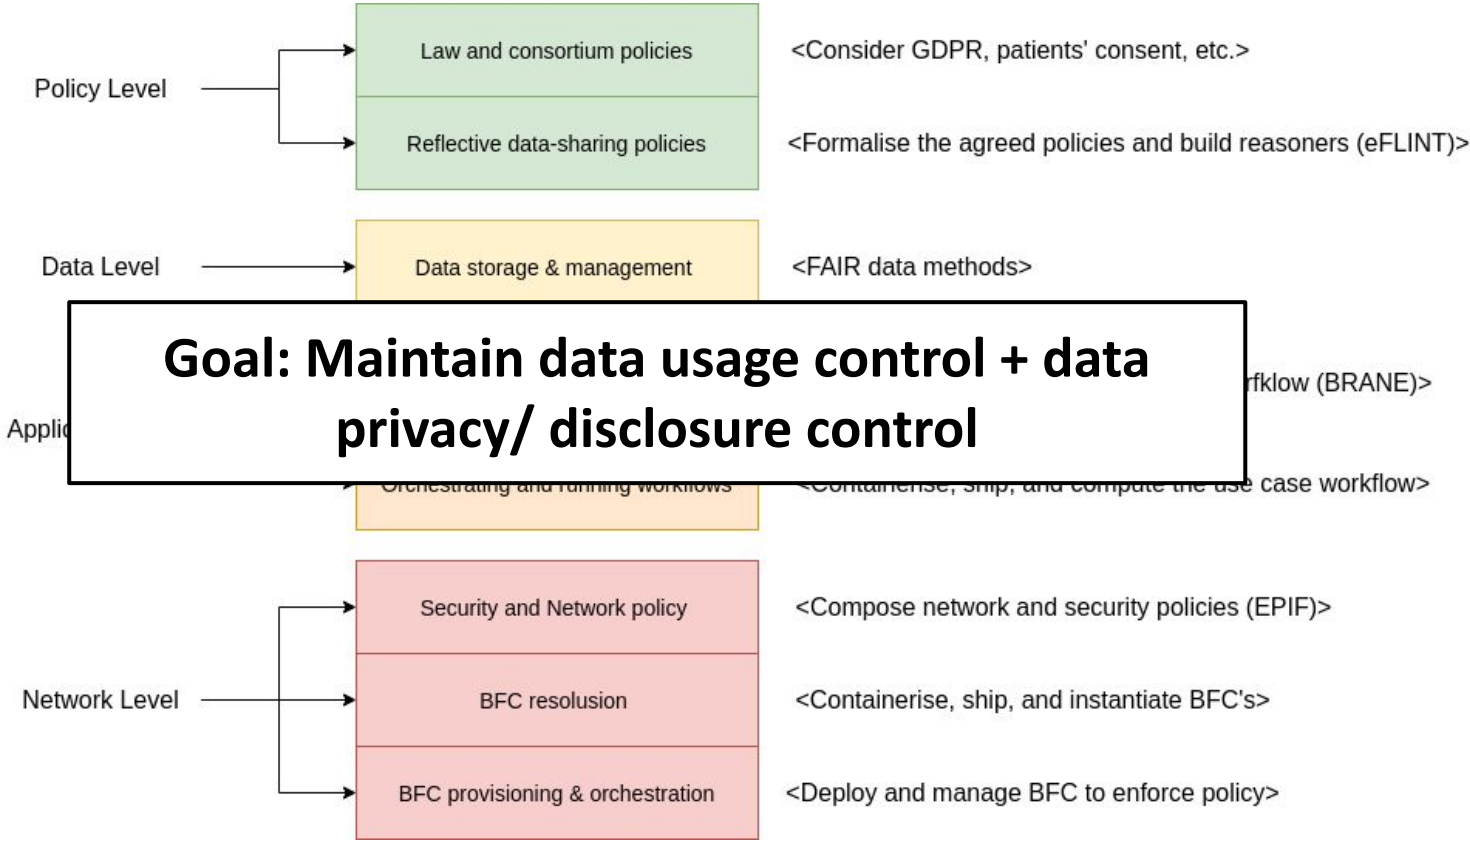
Policy Level

Law and consortium policies

<Consider GDPR, patients' consent, etc.>

Reflective data-sharing policies

<Formalise the agreed policies and build reasoners (eFLINT)>

Data Level

Data storage & management

<FAIR data methods>

Goal: Maintain data usage control + data privacy/ disclosure control

Applic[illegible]

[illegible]rfklow (BRANE)>

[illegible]

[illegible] case workflow>

Network Level

Security and Network policy

<Compose network and security policies (EPIF)>

BFC resolusion

<Containerise, ship, and instantiate BFC's>

BFC provisioning & orchestration

<Deploy and manage BFC to enforce policy>